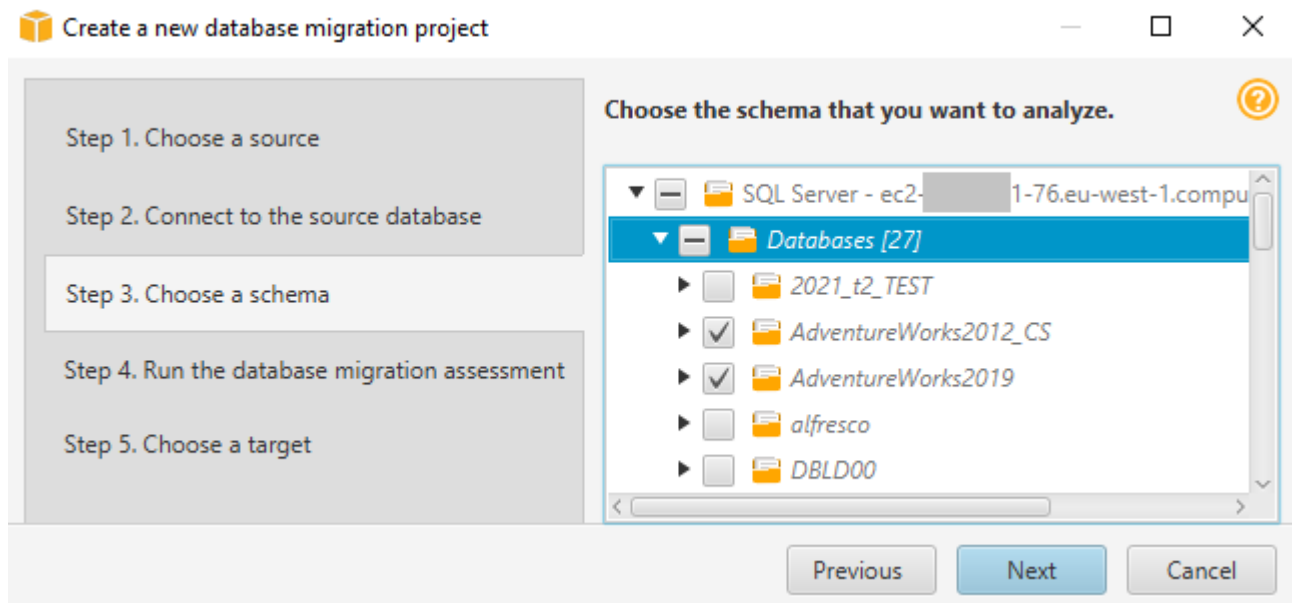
Create a new database migration project

Step 1. Choose a source

Step 2. Connect to the source database

Step 3. Choose a schema

Step 4. Run the database migration assessment

Step 5. Choose a target

Choose the schema that you want to analyze.

SQL Server - ec2-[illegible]1-76.eu-west-1.compu

Databases [27]

2021_t2_TEST

AdventureWorks2012_CS

AdventureWorks2019

alfresco

DBLD00

Previous

Next

Cancel